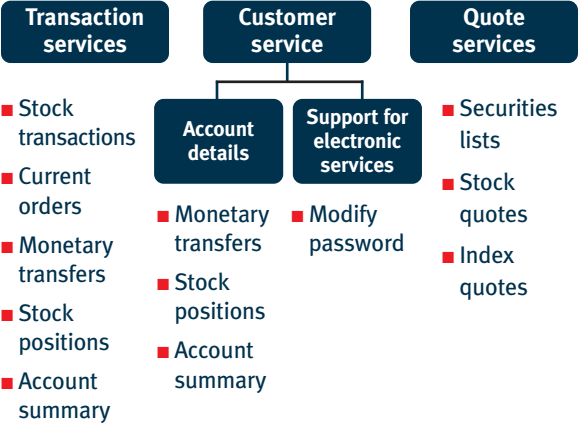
Transaction services

Customer service

Quote services

Account details

Support for electronic services

■ Stock transactions
■ Current orders
■ Monetary transfers
■ Stock positions
■ Account summary

■ Monetary transfers
■ Stock positions
■ Account summary

■ Modify password

■ Securities lists
■ Stock quotes
■ Index quotes